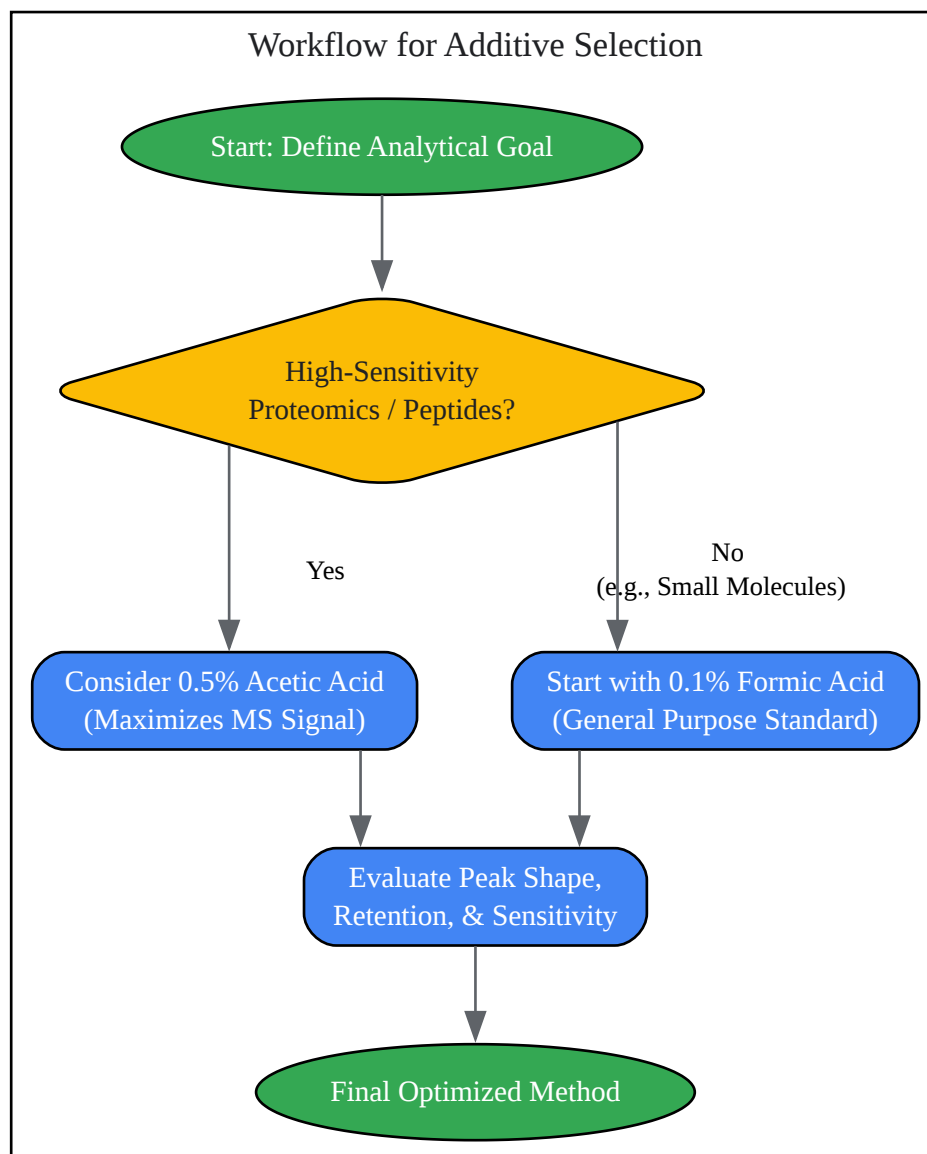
Workflow for Additive Selection

Start: Define Analytical Goal

High-Sensitivity Proteomics / Peptides?

Yes

No (e.g., Small Molecules)

Consider 0.5% Acetic Acid (Maximizes MS Signal)

Start with 0.1% Formic Acid (General Purpose Standard)

Evaluate Peak Shape, Retention, & Sensitivity

Final Optimized Method